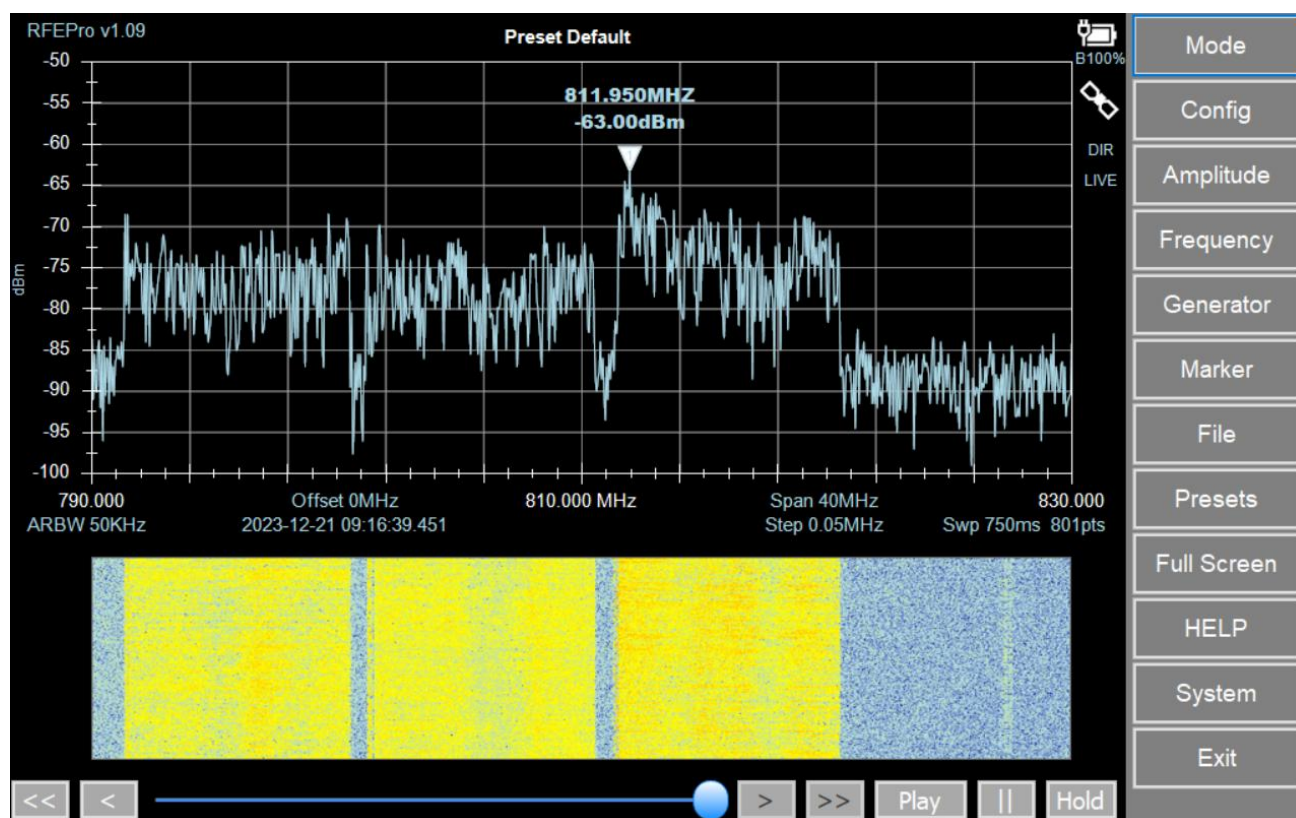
RFEPro v1.09

Preset Default

B100%

DIR

LIVE

811.950MHZ
-63.00dBm

-50
-55
-60
-65
-70
-75
-80
-85
-90
-95
-100

dBm

790.000
ARBW 50KHz

Offset 0MHz
2023-12-21 09:16:39.451

810.000 MHz

Span 40MHz
Step 0.05MHz

830.000
Swp 750ms 801pts

Mode

Config

Amplitude

Frequency

Generator

Marker

File

Presets

Full Screen

HELP

System

Exit

<<

<

>

>>

Play

||

Hold